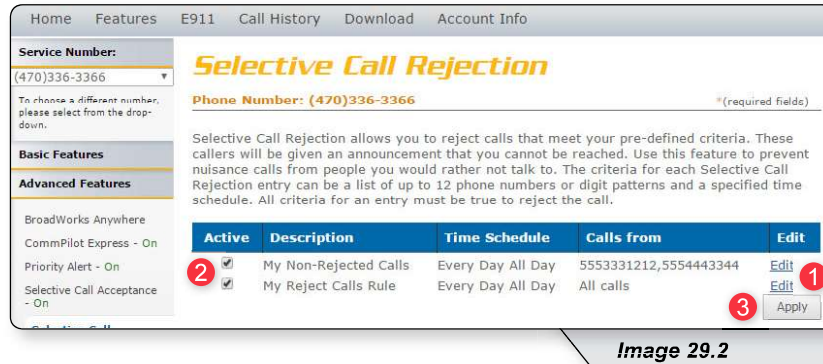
Home Features E911 Call History Download Account Info

Service Number:

(470)336-3366

To choose a different number, please select from the drop-down.

Basic Features

Advanced Features

BroadWorks Anywhere

CommPilot Express - On

Priority Alert - On

Selective Call Acceptance - On

Selective Call Rejection

Phone Number: (470)336-3366

*(required fields)

Selective Call Rejection allows you to reject calls that meet your pre-defined criteria. These callers will be given an announcement that you cannot be reached. Use this feature to prevent nuisance calls from people you would rather not talk to. The criteria for each Selective Call Rejection entry can be a list of up to 12 phone numbers or digit patterns and a specified time schedule. All criteria for an entry must be true to reject the call.

| Active | Description | Time Schedule | Calls from | Edit |
|---|---|---|---|---|
| ✔ | My Non-Rejected Calls | Every Day All Day | 5553331212,5554443344 | Edit |
| ✔ | My Reject Calls Rule | Every Day All Day | All calls | Edit |

2

1

3

Apply

Image 29.2